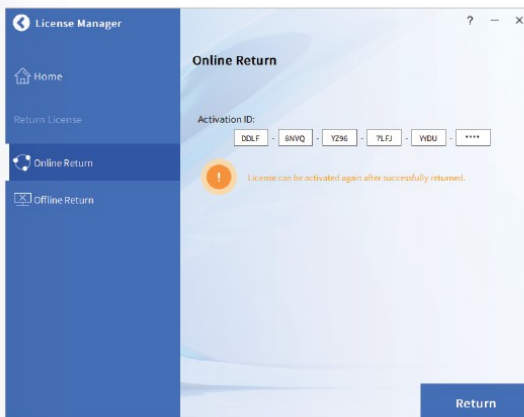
License Manager

? —

Home

Return License

Online Return

Offline Return

Online Return

Activation ID:

DDLF - 8NVQ - YZ96 - 7LFJ - WDU - ****

License can be activated again after successfully returned.

Return